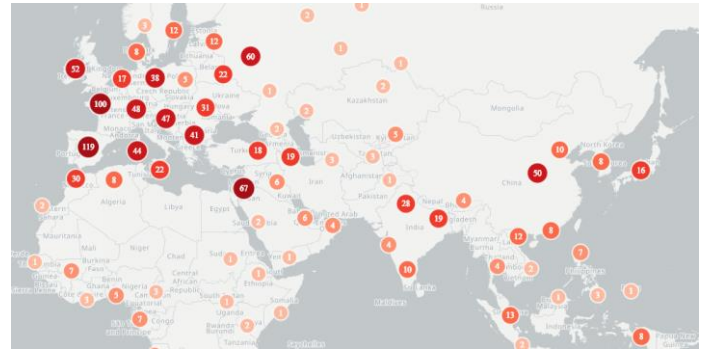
Russia
3
12
12
8
2
60
52
17
38
5
22
1
1
100
48
31
Czech Republic
Slovakia
Ukraine
Kazakhstan
2
47
2
Mongolia
119
44
41
Uzbekistan
5
North Korea
10
Turkey
18
19
3
3
8
16
30
8
22
Iran
Afghanistan
1
China
50
2
Algeria
Libya
Egypt
67
6
Pakistan
4
6
1
28
Nepal
2
Mauritania
Mali
Niger
Chad
Sudan
2
2
India
19
Bangladesh
Myanmar
12
8
1
Burkina Faso
7
Nigeria
Central African Republic
1
Ethiopia
1
4
7
3
5
2
Somalia
4
10
4
2
1
Uganda
1
Sri Lanka
1
1
1
Congo
7
3
2
Maldives
13
2
8
Seychelles